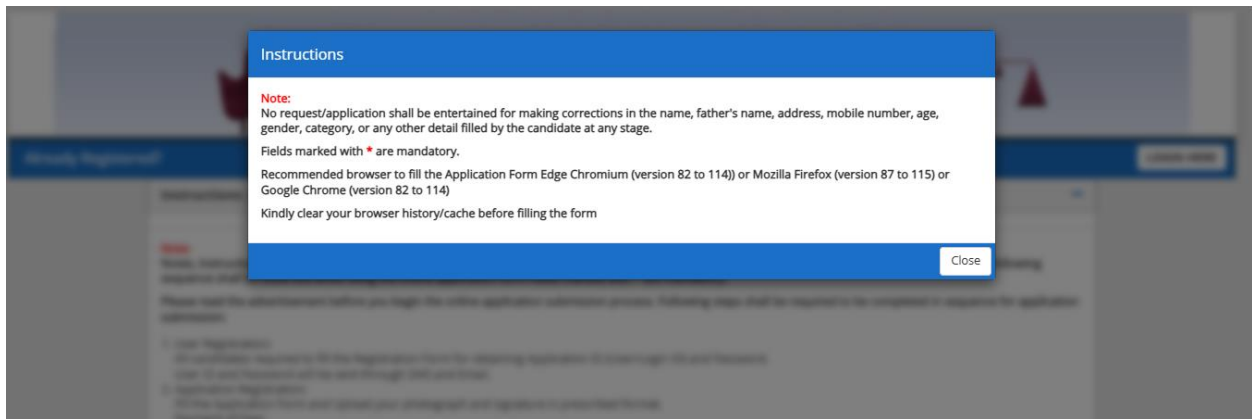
Instructions

Note:
No request/application shall be entertained for making corrections in the name, father's name, address, mobile number, age, gender, category, or any other detail filled by the candidate at any stage.

Fields marked with * are mandatory.

Recommended browser to fill the Application Form Edge Chromium (version 82 to 114)) or Mozilla Firefox (version 87 to 115) or Google Chrome (version 82 to 114)

Kindly clear your browser history/cache before filling the form

Close

Already Registered?

LOGIN HERE

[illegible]